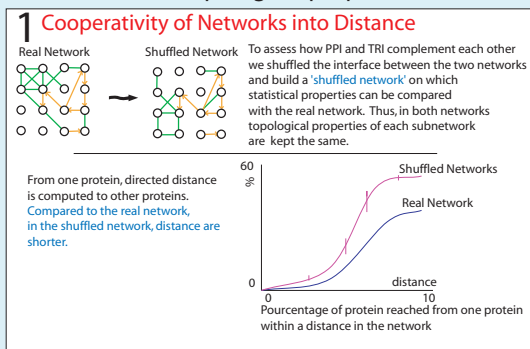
1 Cooperativity of Networks into Distance

Real Network

Shuffled Network

To assess how PPI and TRI complement each other we shuffled the interface between the two networks and build a 'shuffled network' on which statistical properties can be compared with the real network. Thus, in both networks topological properties of each subnetwork are kept the same.

From one protein, directed distance is computed to other proteins. Compared to the real network, in the shuffled network, distance are shorter.

60

%

0

Shuffled Networks

Real Network

distance

0

10

Pourcentage of protein reached from one protein within a distance in the network